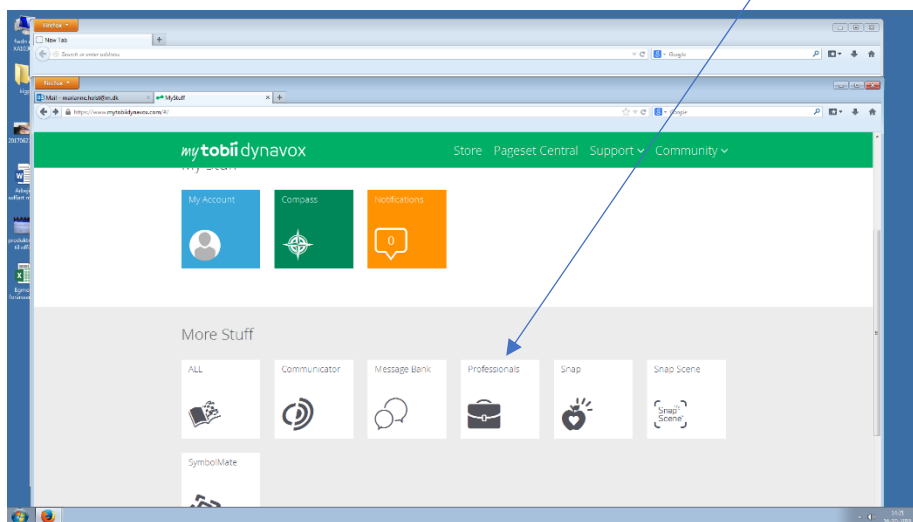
Firefox

New Tab

Search or enter address

Google

Firefox

Mail - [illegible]@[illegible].dk

MyStuff

https://www.mytobiidynavox.com/#/

Google

my tobii dynavox

Store Pageset Central Support Community

My Stuff

My Account

Compass

Notifications

0

More Stuff

ALL

Communicator

Message Bank

Professionals

Snap

Snap Scene

Snap Scene

SymbolMate